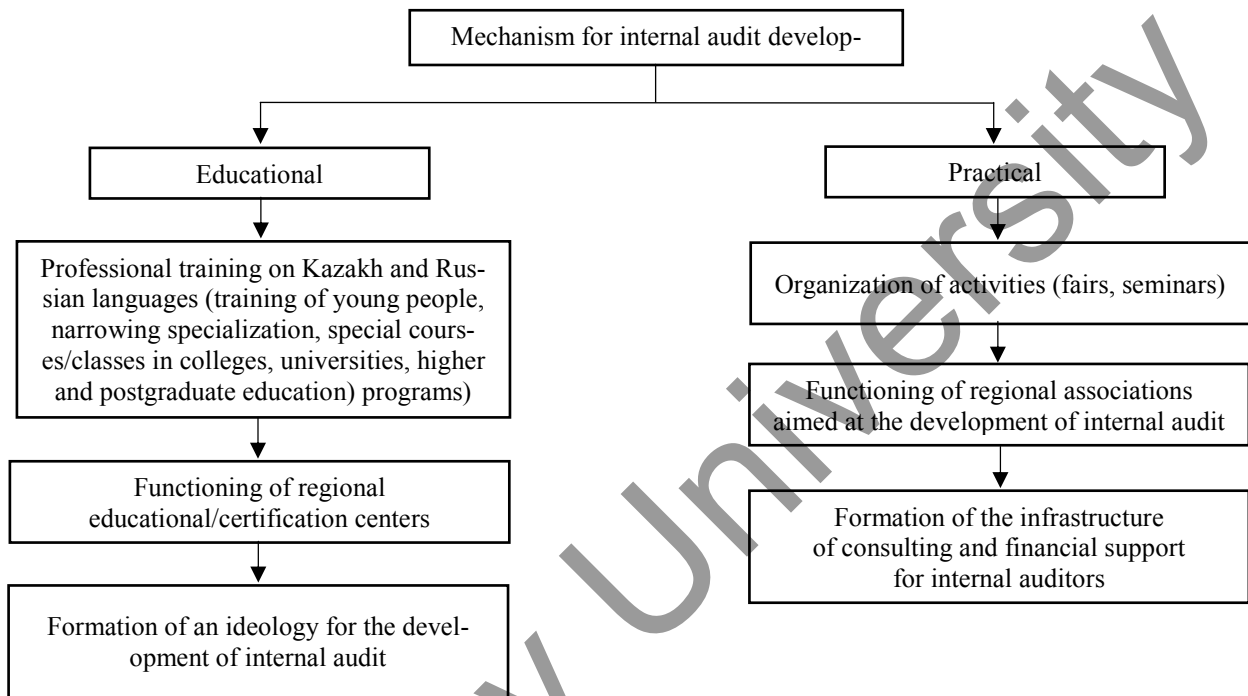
Mechanism for internal audit develop-

Educational

Professional training on Kazakh and Russian languages (training of young people, narrowing specialization, special courses/classes in colleges, universities, higher and postgraduate education) programs)

Functioning of regional educational/certification centers

Formation of an ideology for the development of internal audit

Practical

Organization of activities (fairs, seminars)

Functioning of regional associations aimed at the development of internal audit

Formation of the infrastructure of consulting and financial support for internal auditors

University